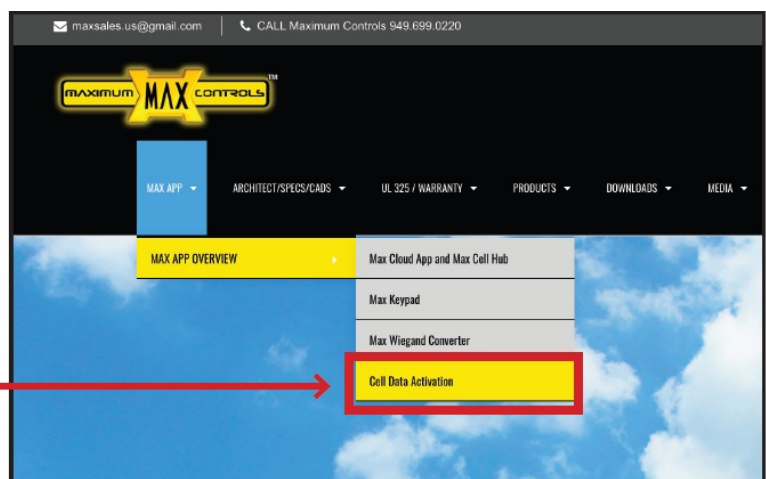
maxsales.us@gmail.com | CALL Maximum Controls 949.699.0220

MAXIMUM MAX CONTROLS ™

MAX APP ▾ ARCHITECT/SPECS/CADS ▾ UL 325 / WARRANTY ▾ PRODUCTS ▾ DOWNLOADS ▾ MEDIA ▾

MAX APP OVERVIEW

Max Cloud App and Max Cell Hub

Max Keypad

Max Wiegand Converter

Cell Data Activation